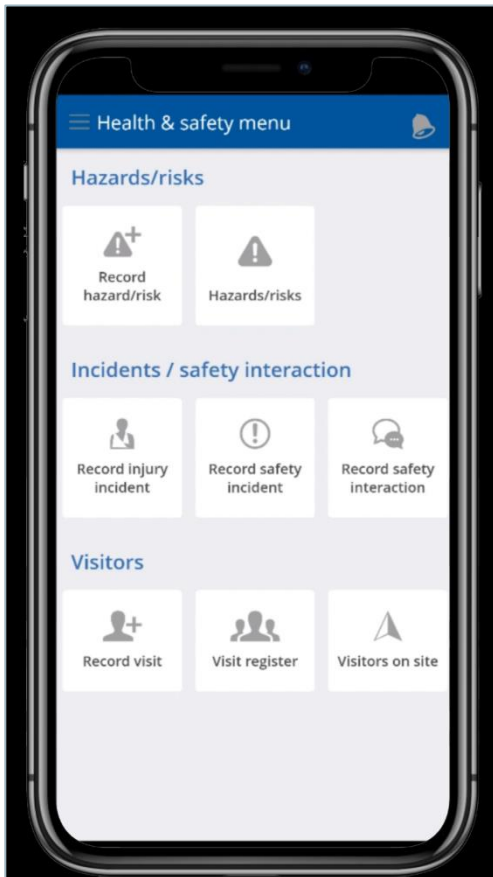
Health & safety menu

Hazards/risks

Record hazard/risk

Hazards/risks

Incidents / safety interaction

Record injury incident

Record safety incident

Record safety interaction

Visitors

Record visit

Visit register

Visitors on site